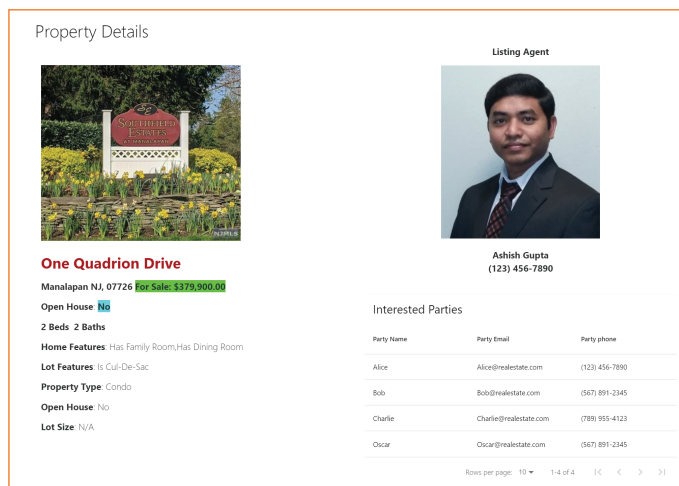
Property Details

SOUTHFIELD ESTATES AT MANALAPAN

NJMLS

One Quadrion Drive

Manalapan NJ, 07726 For Sale: $379,900.00

Open House: No

2 Beds 2 Baths

Home Features: Has Family Room,Has Dining Room

Lot Features: Is Cul-De-Sac

Property Type: Condo

Open House: No

Lot Size: N/A

Listing Agent

Ashish Gupta
(123) 456-7890

Interested Parties

| Party Name | Party Email | Party phone |
|---|---|---|
| Alice | Alice@realestate.com | (123) 456-7890 |
| Bob | Bob@realestate.com | (567) 891-2345 |
| Charlie | Charlie@realestate.com | (789) 955-4123 |
| Oscar | Oscar@realestate.com | (567) 891-2345 |

Rows per page: 10 1-4 of 4